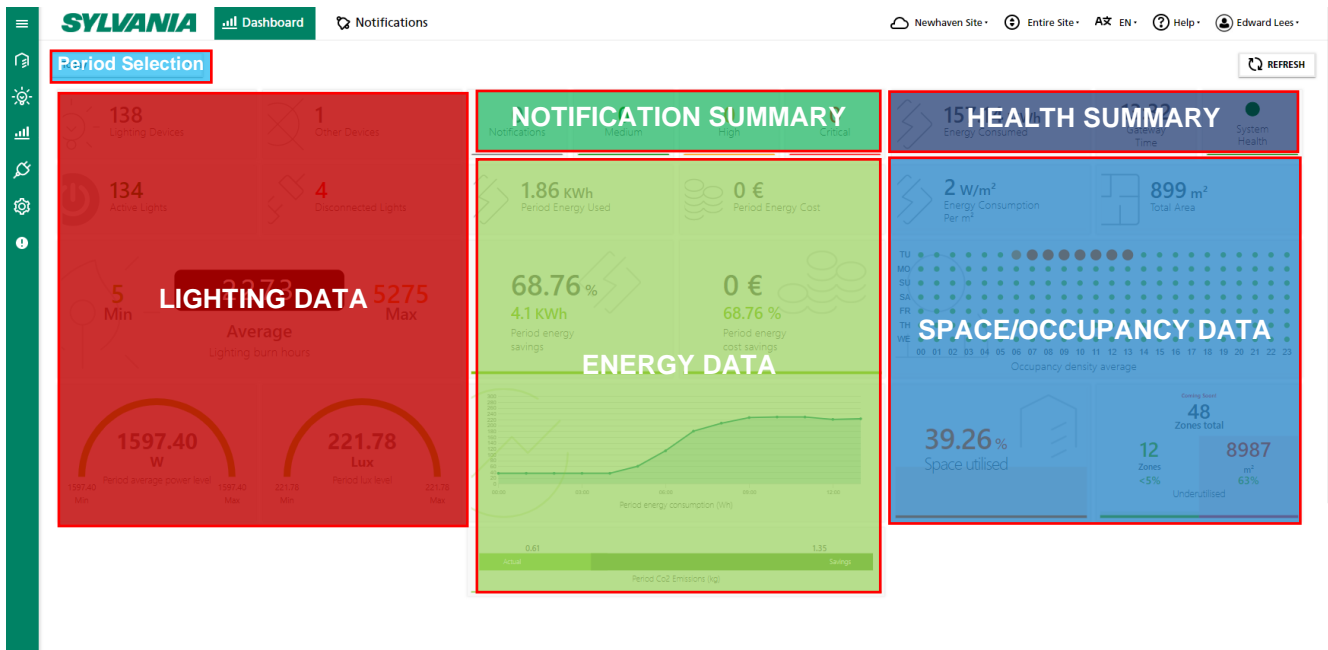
SYLVANIA Dashboard Notifications

Newhaven Site • Entire Site • EN • Help • Edward Lees •

Period Selection

REFRESH

138 Lighting Devices
1 Other Devices
134 Active Lights
4 Disconnected Lights

5 Min
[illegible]
Average
Lighting burn hours
5275 Max

LIGHTING DATA

1597.40 W
Period average power level
1597.40 Min
1597.40 Max

221.78 Lux
Period lux level
221.78 Min
221.78 Max

NOTIFICATION SUMMARY
Notifications Medium High Critical

1.86 KWh
Period Energy Used
0 €
Period Energy Cost

68.76 %
4.1 KWh
Period energy savings
0 €
68.76 %
Period energy cost savings

ENERGY DATA

Period energy consumption (Wh)

0.61 1.35
Actual Savings
Period Co2 Emissions (kg)

HEALTH SUMMARY
Energy Consumed
Gateway Time
System Health

2 W/m²
Energy Consumption Per m²
899 m²
Total Area

TU
MO
SU
SA
FR
TH
WE
00 01 02 03 04 05 06 07 08 09 10 11 12 13 14 15 16 17 18 19 20 21 22 23
Occupancy density average

SPACE/OCCUPANCY DATA

39.26 %
Space utilised

48
Zones total
12
Zones
<5%
8987
m²
63%
Underutilised